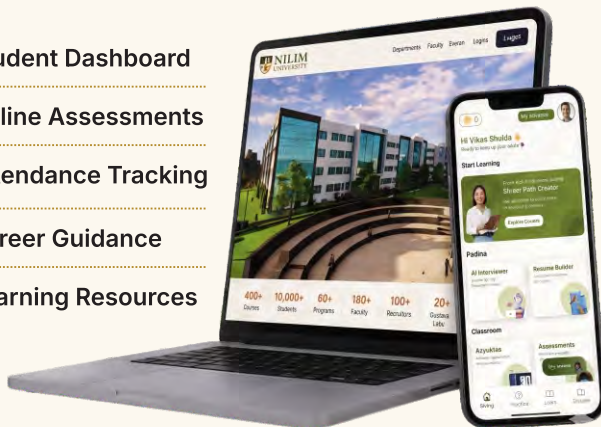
udent Dashboard
line Assessments
endance Tracking
reer Guidance
arning Resources

NILIM UNIVERSITY
Departments Faculty Events Logins Login

400+ Courses
10,000+ Students
60+ Programs
180+ Faculty
100+ Recruiters
20+ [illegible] Labs

My Advance
Hi Vikas Shukla
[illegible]
Start Learning
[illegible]
Shreer Path Creator
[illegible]
Explore Courses
Padina
AI Interviewer
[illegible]
Resume Builder
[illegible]
Classroom
Azyuktas
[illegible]
Assessments
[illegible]
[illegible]
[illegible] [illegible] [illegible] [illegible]